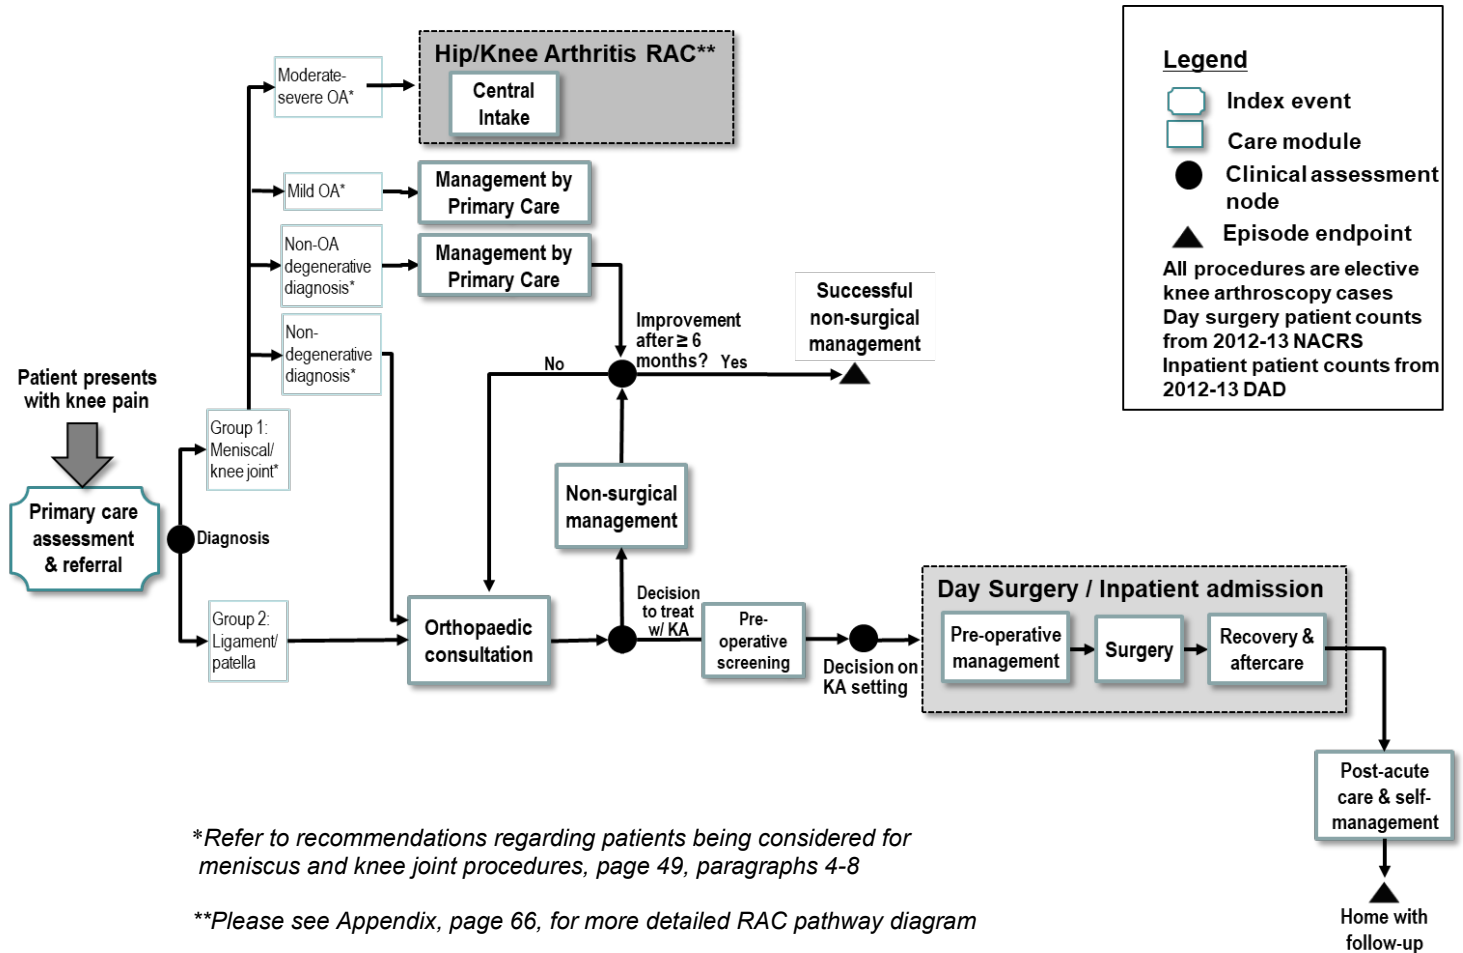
Hip/Knee Arthritis RAC**

Central Intake

Moderate-severe OA*

Mild OA*

Management by Primary Care

Non-OA degenerative diagnosis*

Management by Primary Care

Non-degenerative diagnosis*

Improvement after ≥ 6 months?

No

Yes

Successful non-surgical management

Legend

Index event

Care module

Clinical assessment node

Episode endpoint

All procedures are elective knee arthroscopy cases
Day surgery patient counts from 2012-13 NACRS
Inpatient patient counts from 2012-13 DAD

Patient presents with knee pain

Primary care assessment & referral

Group 1: Meniscal/ knee joint*

Diagnosis

Group 2: Ligament/ patella

Non-surgical management

Orthopaedic consultation

Decision to treat w/ KA

Pre-operative screening

Decision on KA setting

Day Surgery / Inpatient admission

Pre-operative management

Surgery

Recovery & aftercare

Post-acute care & self-management

Home with follow-up

*Refer to recommendations regarding patients being considered for meniscus and knee joint procedures, page 49, paragraphs 4-8

**Please see Appendix, page 66, for more detailed RAC pathway diagram